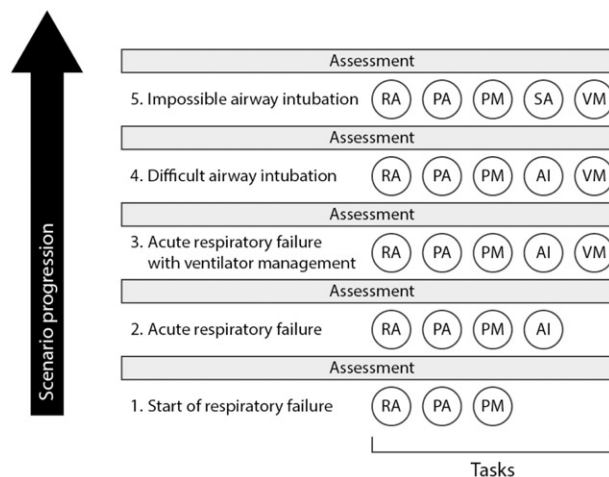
Scenario progression

Assessment

5. Impossible airway intubation RA PA PM SA VM

Assessment

4. Difficult airway intubation RA PA PM AI VM

Assessment

3. Acute respiratory failure with ventilator management RA PA PM AI VM

Assessment

2. Acute respiratory failure RA PA PM AI

Assessment

1. Start of respiratory failure RA PA PM

Tasks